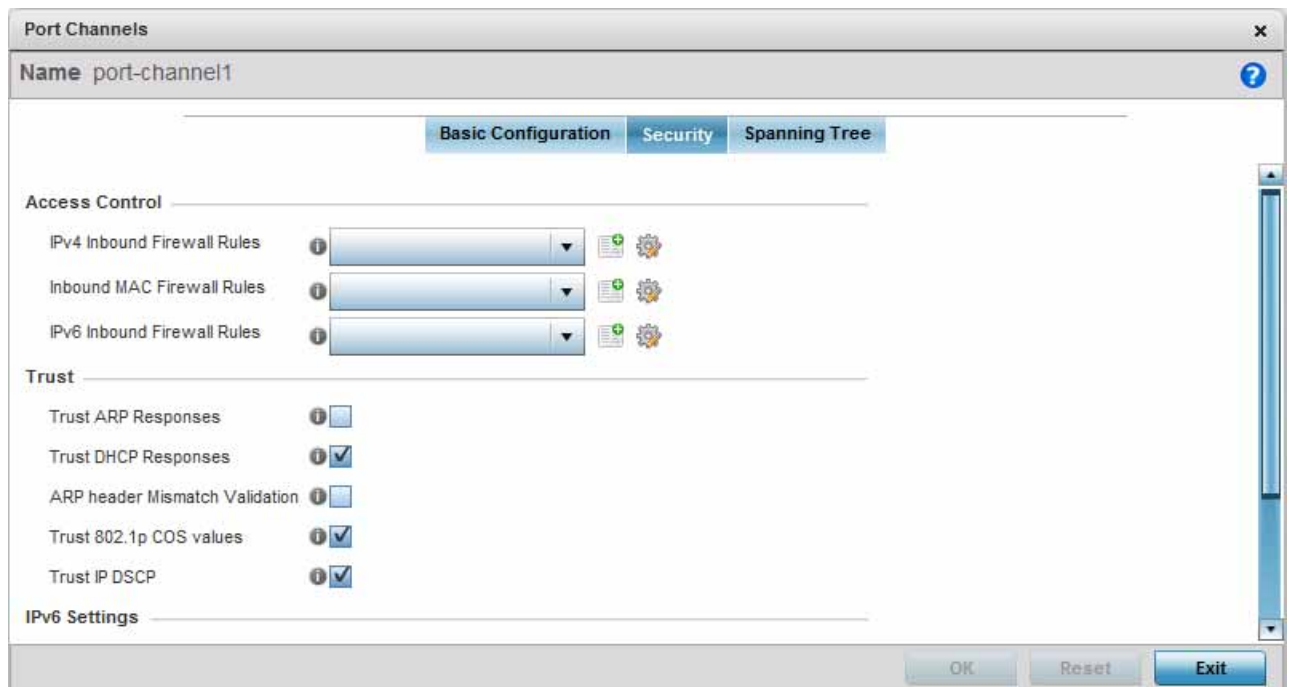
Port Channels

Name port-channel1

Basic Configuration Security Spanning Tree

Access Control

IPv4 Inbound Firewall Rules

Inbound MAC Firewall Rules

IPv6 Inbound Firewall Rules

Trust

Trust ARP Responses

Trust DHCP Responses

ARP header Mismatch Validation

Trust 802.1p COS values

Trust IP DSCP

IPv6 Settings

OK Reset Exit